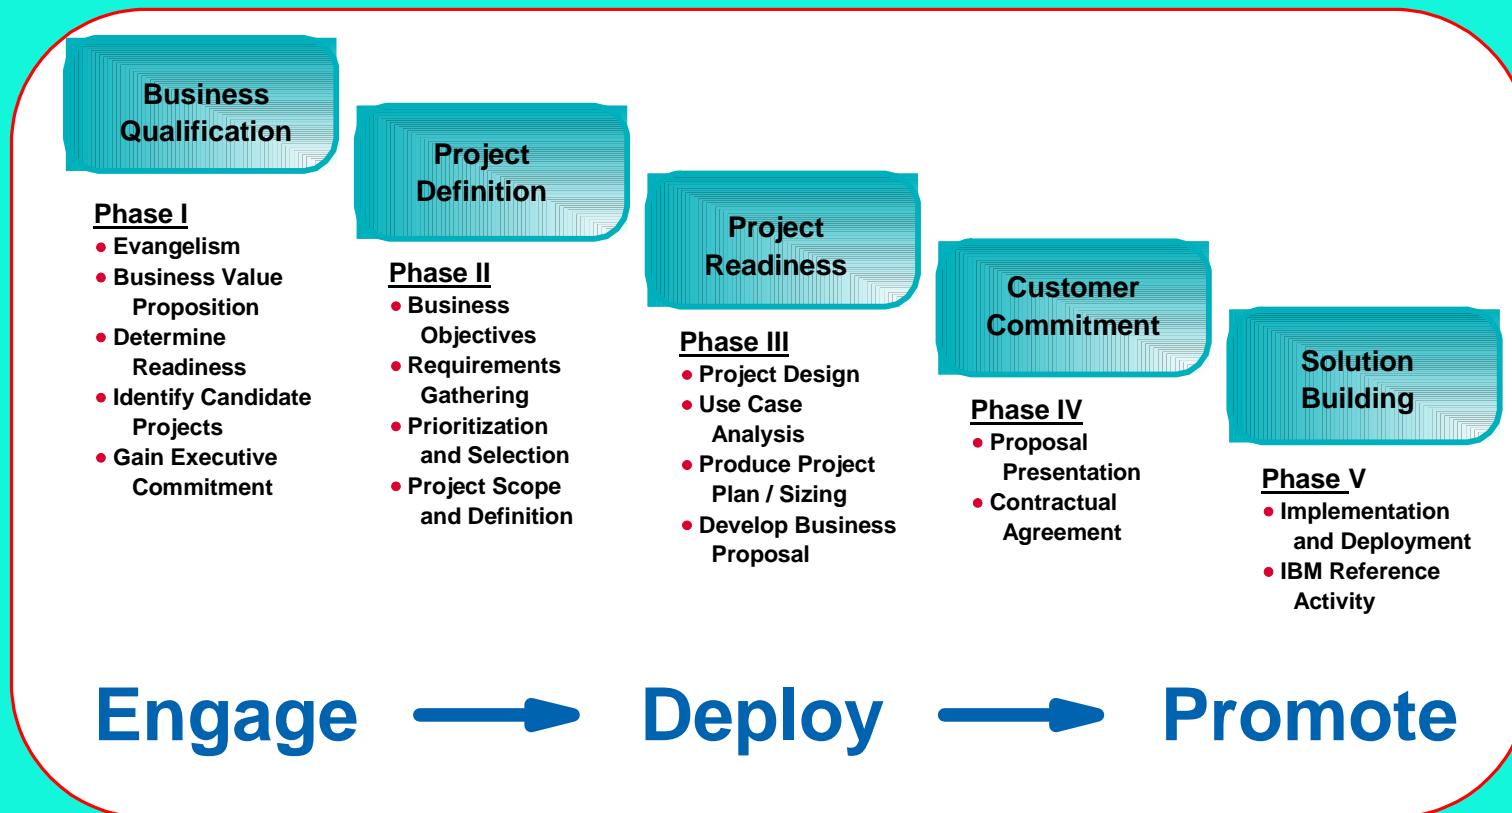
Business Qualification

Phase I
- Evangelism
- Business Value Proposition
- Determine Readiness
- Identify Candidate Projects
- Gain Executive Commitment

Project Definition

Phase II
- Business Objectives
- Requirements Gathering
- Prioritization and Selection
- Project Scope and Definition

Project Readiness

Phase III
- Project Design
- Use Case Analysis
- Produce Project Plan / Sizing
- Develop Business Proposal

Customer Commitment

Phase IV
- Proposal Presentation
- Contractual Agreement

Solution Building

Phase V
- Implementation and Deployment
- IBM Reference Activity

Engage → Deploy → Promote